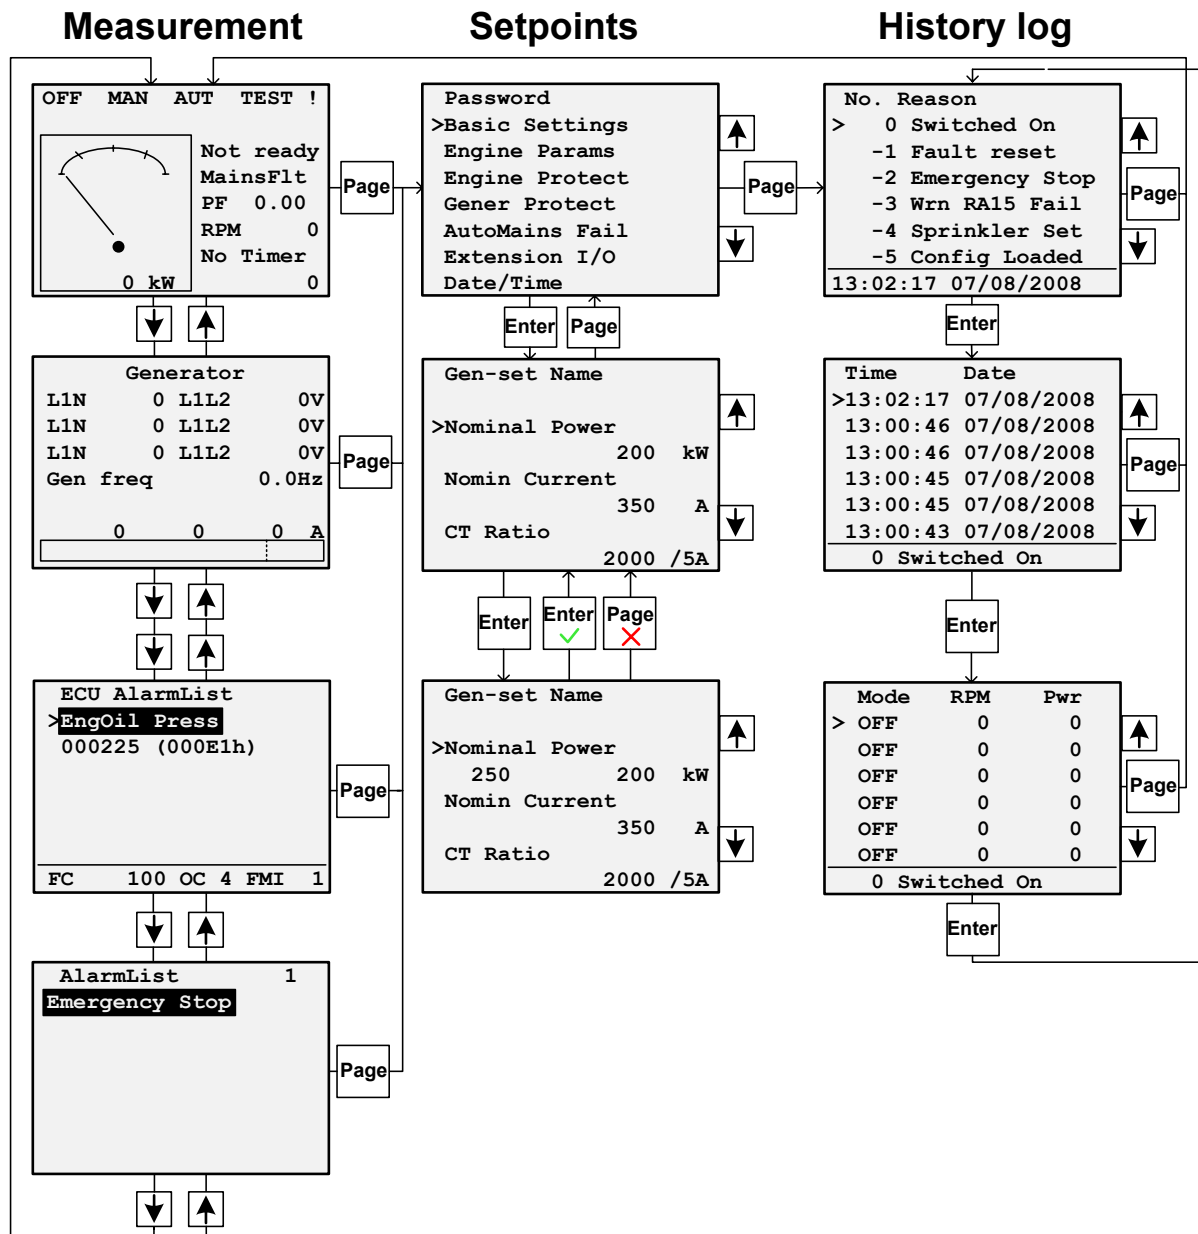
Measurement

Setpoints

History log

OFF MAN AUT TEST !

Not ready
MainsFlt
PF 0.00
RPM 0
No Timer
0 kW 0

Page

Generator
| L1N | 0 | L1L2 | 0V |
|---|---|---|---|
| L1N | 0 | L1L2 | 0V |
| L1N | 0 | L1L2 | 0V |

Gen freq 0.0Hz
0 0 0 A

Page

ECU AlarmList
>EngOil Press
000225 (000E1h)
FC 100 OC 4 FMI 1

Page

AlarmList 1
Emergency Stop

Page

Password
>Basic Settings
Engine Params
Engine Protect
Gener Protect
AutoMains Fail
Extension I/O
Date/Time

Page

Enter Page

Gen-set Name
>Nominal Power
200 kW
Nomin Current
350 A
CT Ratio
2000 /5A

Enter Enter Page

Gen-set Name
>Nominal Power
250 200 kW
Nomin Current
350 A
CT Ratio
2000 /5A

No. Reason
> 0 Switched On
-1 Fault reset
-2 Emergency Stop
-3 Wrn RA15 Fail
-4 Sprinkler Set
-5 Config Loaded
13:02:17 07/08/2008

Page

Enter

Time Date
>13:02:17 07/08/2008
13:00:46 07/08/2008
13:00:46 07/08/2008
13:00:45 07/08/2008
13:00:45 07/08/2008
13:00:43 07/08/2008
0 Switched On

Page

Enter

| Mode | RPM | Pwr |
|---|---|---|
| > OFF | 0 | 0 |
| OFF | 0 | 0 |
| OFF | 0 | 0 |
| OFF | 0 | 0 |
| OFF | 0 | 0 |
| OFF | 0 | 0 |

0 Switched On

Page

Enter